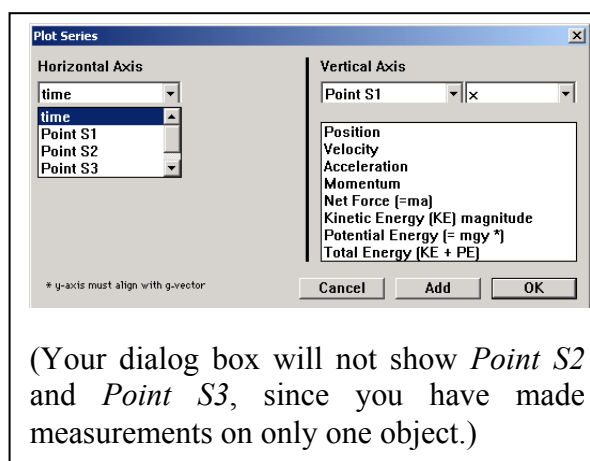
Plot Series

Horizontal Axis

time

time
Point S1
Point S2
Point S3

Vertical Axis

Point S1

x

Position
Velocity
Acceleration
Momentum
Net Force (=ma)
Kinetic Energy (KE) magnitude
Potential Energy (= mgy *)
Total Energy (KE + PE)

* y-axis must align with g-vector

Cancel
Add
OK

(Your dialog box will not show *Point S2* and *Point S3*, since you have made measurements on only one object.)